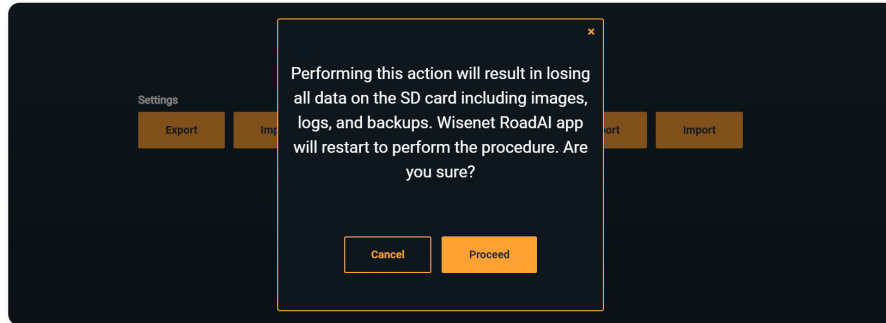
Settings

Export

Imp

ort

Import

×

Performing this action will result in losing all data on the SD card including images, logs, and backups. Wisenet RoadAI app will restart to perform the procedure. Are you sure?

Cancel

Proceed